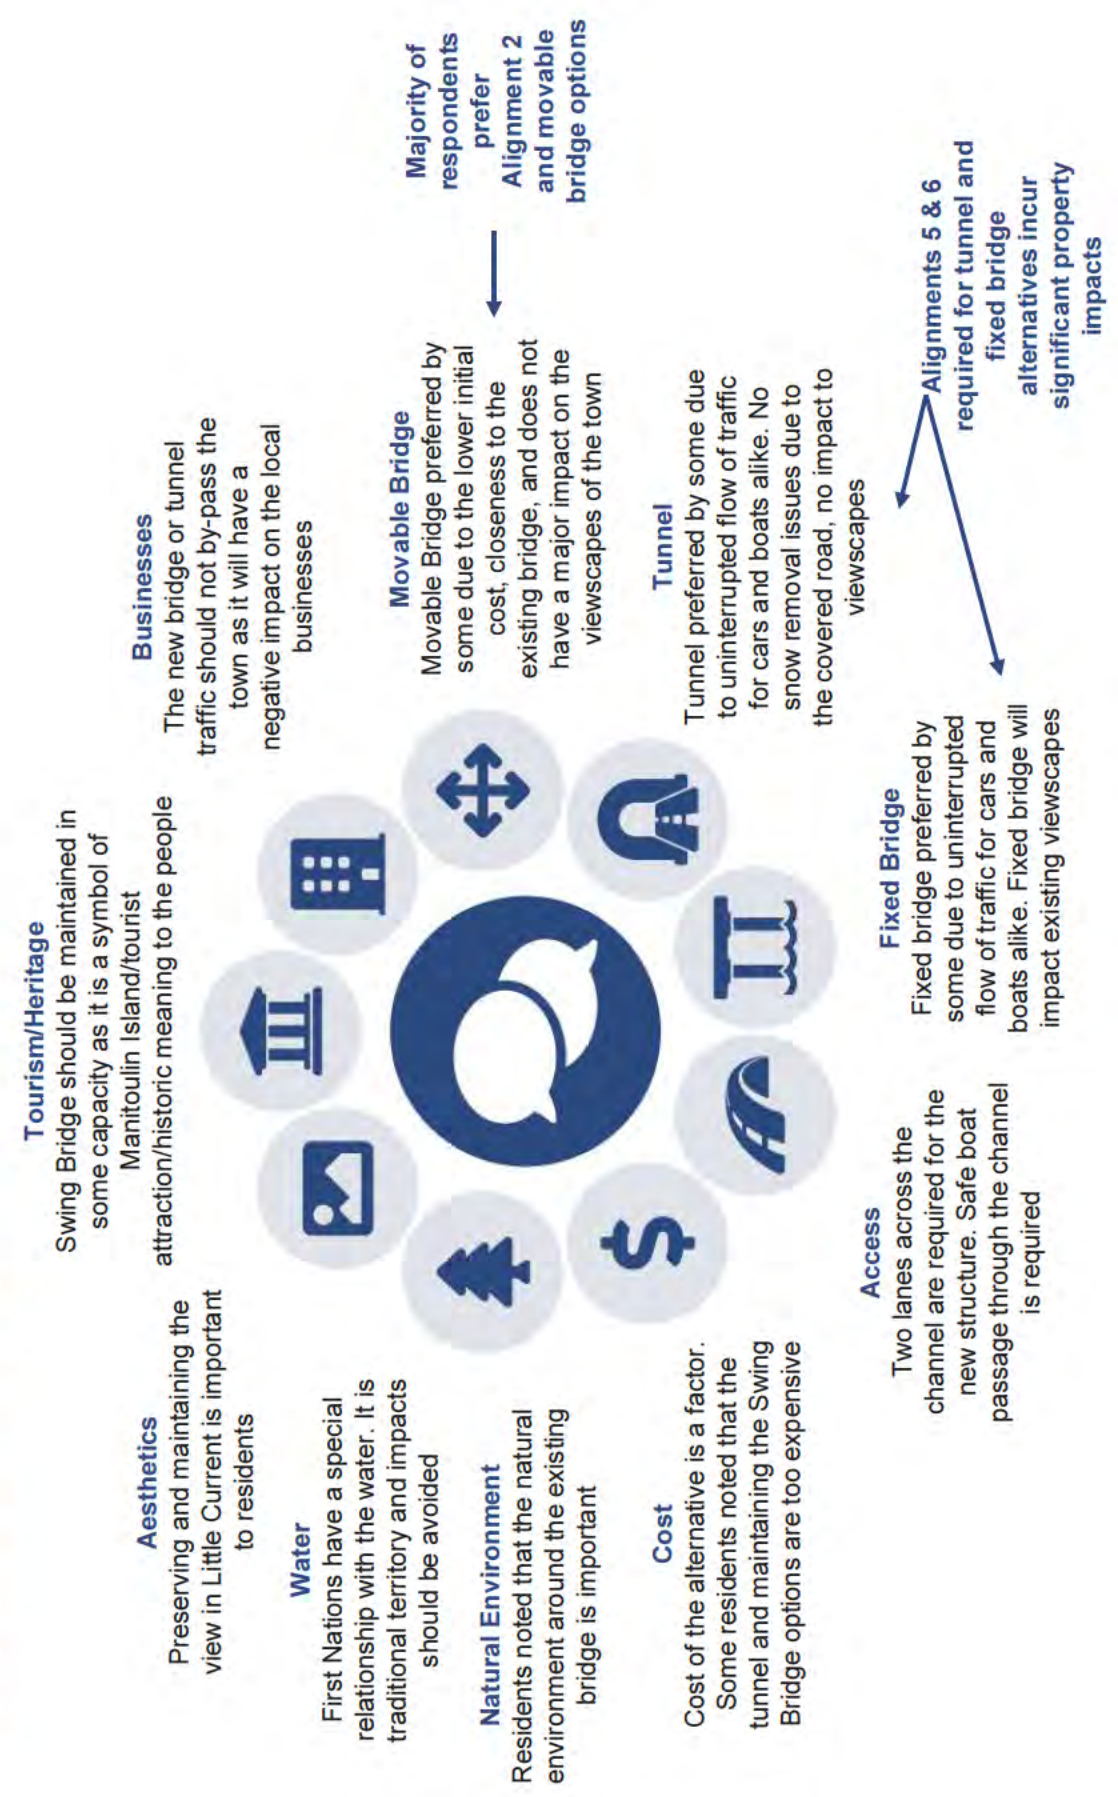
Aesthetics
Preserving and maintaining the view in Little Current is important to residents

Water
First Nations have a special relationship with the water. It is traditional territory and impacts should be avoided

Natural Environment
Residents noted that the natural environment around the existing bridge is important

Cost
Cost of the alternative is a factor. Some residents noted that the tunnel and maintaining the Swing Bridge options are too expensive

Tourism/Heritage
Swing Bridge should be maintained in some capacity as it is a symbol of Manitoulin Island/tourist attraction/historic meaning to the people

Businesses
The new bridge or tunnel traffic should not by-pass the town as it will have a negative impact on the local businesses

Movable Bridge
Movable Bridge preferred by some due to the lower initial cost, closeness to the existing bridge, and does not have a major impact on the viewscapes of the town

Tunnel
Tunnel preferred by some due to uninterrupted flow of traffic for cars and boats alike. No snow removal issues due to the covered road, no impact to viewscapes

Fixed Bridge
Fixed bridge preferred by some due to uninterrupted flow of traffic for cars and boats alike. Fixed bridge will impact existing viewscapes

Access
Two lanes across the channel are required for the new structure. Safe boat passage through the channel is required

Majority of respondents prefer Alignment 2 and movable bridge options

Alignments 5 & 6 required for tunnel and fixed bridge alternatives incur significant property impacts